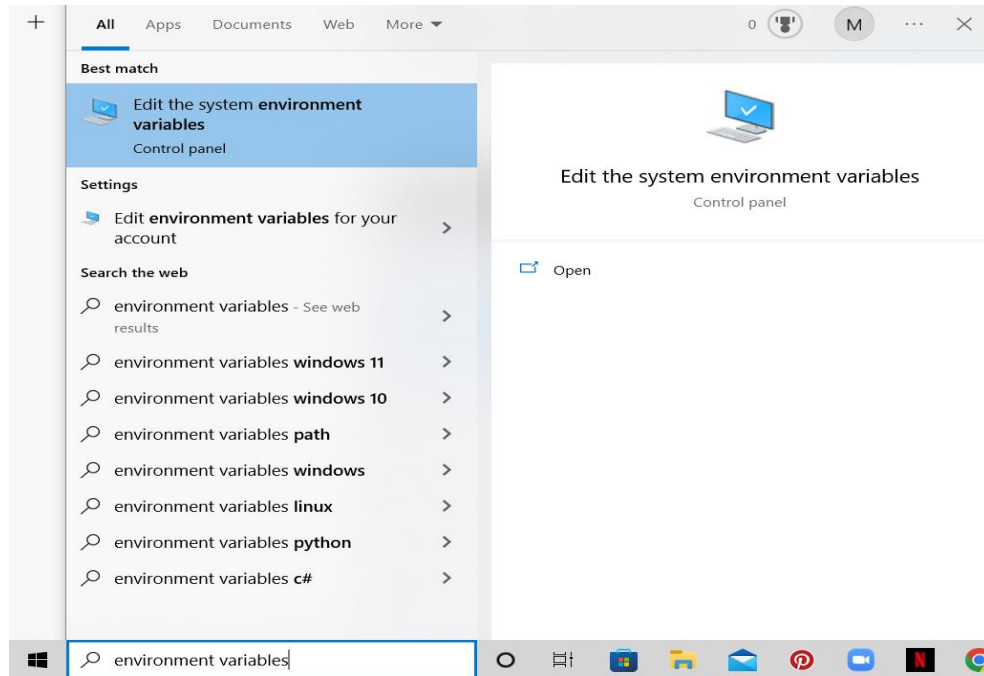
All Apps Documents Web More ▾

0 M ··· ×

Best match

Edit the system environment variables
Control panel

Settings

Edit environment variables for your account >

Search the web

environment variables - See web results >

environment variables windows 11 >

environment variables windows 10 >

environment variables path >

environment variables windows >

environment variables linux >

environment variables python >

environment variables c# >

Edit the system environment variables
Control panel

Open

environment variables